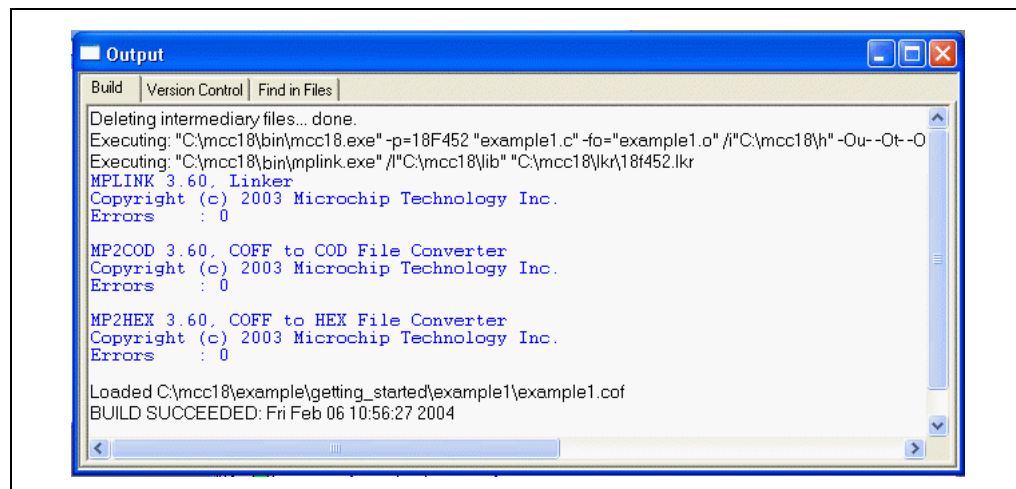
Output

Build | Version Control | Find in Files

Deleting intermediary files... done.
Executing: "C:\mcc18\bin\mcc18.exe" -p=18F452 "example1.c" -fo="example1.o" /i"C:\mcc18\h" -Ou- -Ot- -O
Executing: "C:\mcc18\bin\mplink.exe" /l"C:\mcc18\lib" "C:\mcc18\lkr\18f452.lkr
MPLINK 3.60, Linker
Copyright (c) 2003 Microchip Technology Inc.
Errors : 0

MP2COD 3.60, COFF to COD File Converter
Copyright (c) 2003 Microchip Technology Inc.
Errors : 0

MP2HEX 3.60, COFF to HEX File Converter
Copyright (c) 2003 Microchip Technology Inc.
Errors : 0

Loaded C:\mcc18\example\getting_started\example1\example1.cof
BUILD SUCCEEDED: Fri Feb 06 10:56:27 2004